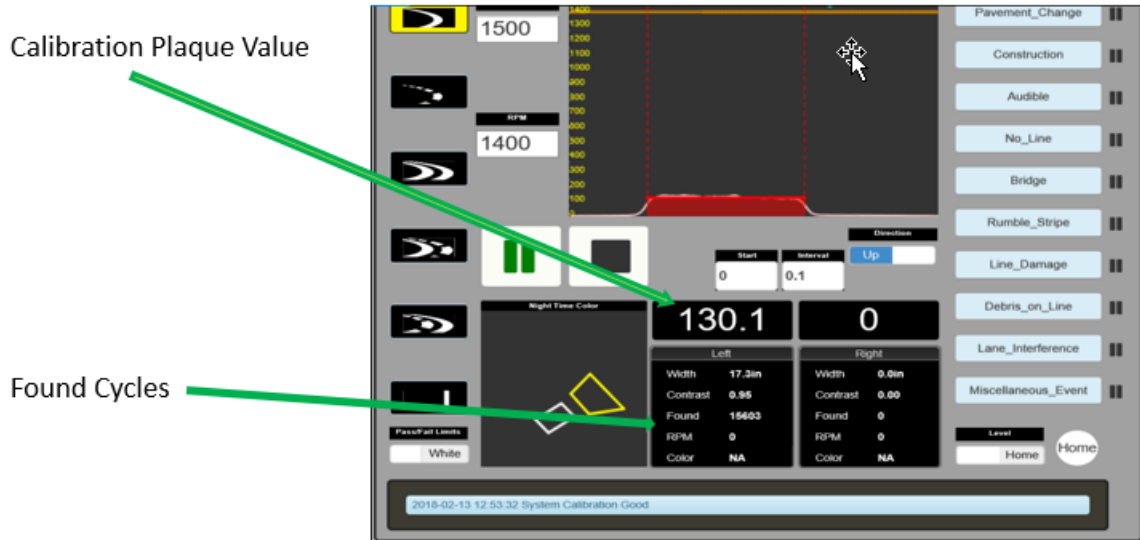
Calibration Plaque Value

Found Cycles

1500

RPM

1400

1400
1300
1200
1100
1000
900
800
700
600
500
400
300
200
100
0

Start
0

Interval
0.1

Direction
Up

Night Time Color

130.1

0

| Left | |
|---|---|
| Width | 17.3in |
| Contrast | 0.95 |
| Found | 15603 |
| RPM | 0 |
| Color | NA |

| Right | |
|---|---|
| Width | 0.0in |
| Contrast | 0.00 |
| Found | 0 |
| RPM | 0 |
| Color | NA |

Pass/Fail Limits
White

Pavement_Change
Construction
Audible
No_Line
Bridge
Rumble_Stripe
Line_Damage
Debris_on_Line
Lane_Interference
Miscellaneous_Event

Level
Home
Home

2018-02-13 12:53:32 System Calibration Good